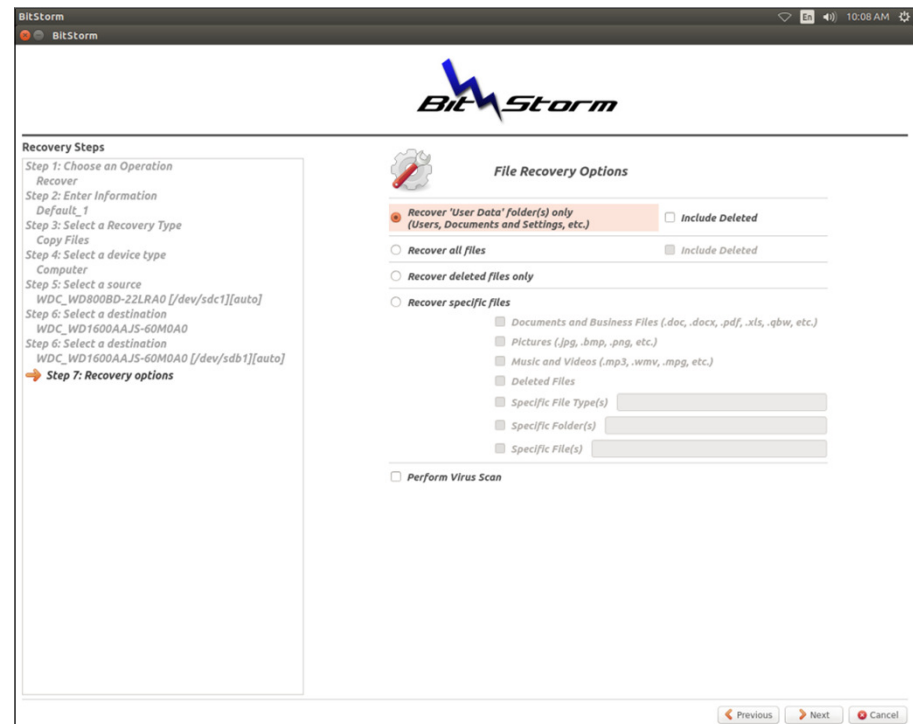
BitStorm
En 10:08 AM
BitStorm

BitStorm

Recovery Steps
Step 1: Choose an Operation
Recover
Step 2: Enter Information
Default_1
Step 3: Select a Recovery Type
Copy Files
Step 4: Select a device type
Computer
Step 5: Select a source
WDC_WD800BD-22LRA0 [/dev/sdc1][auto]
Step 6: Select a destination
WDC_WD1600AAJS-60M0A0
Step 6: Select a destination
WDC_WD1600AAJS-60M0A0 [/dev/sdb1][auto]
Step 7: Recovery options

File Recovery Options

Recover 'User Data' folder(s) only (Users, Documents and Settings, etc.)
Include Deleted
Recover all files
Include Deleted
Recover deleted files only
Recover specific files
Documents and Business Files (.doc, .docx, .pdf, .xls, .qbw, etc.)
Pictures (.jpg, .bmp, .png, etc.)
Music and Videos (.mp3, .wmv, .mpg, etc.)
Deleted Files
Specific File Type(s)
Specific Folder(s)
Specific File(s)
Perform Virus Scan

Previous
Next
Cancel